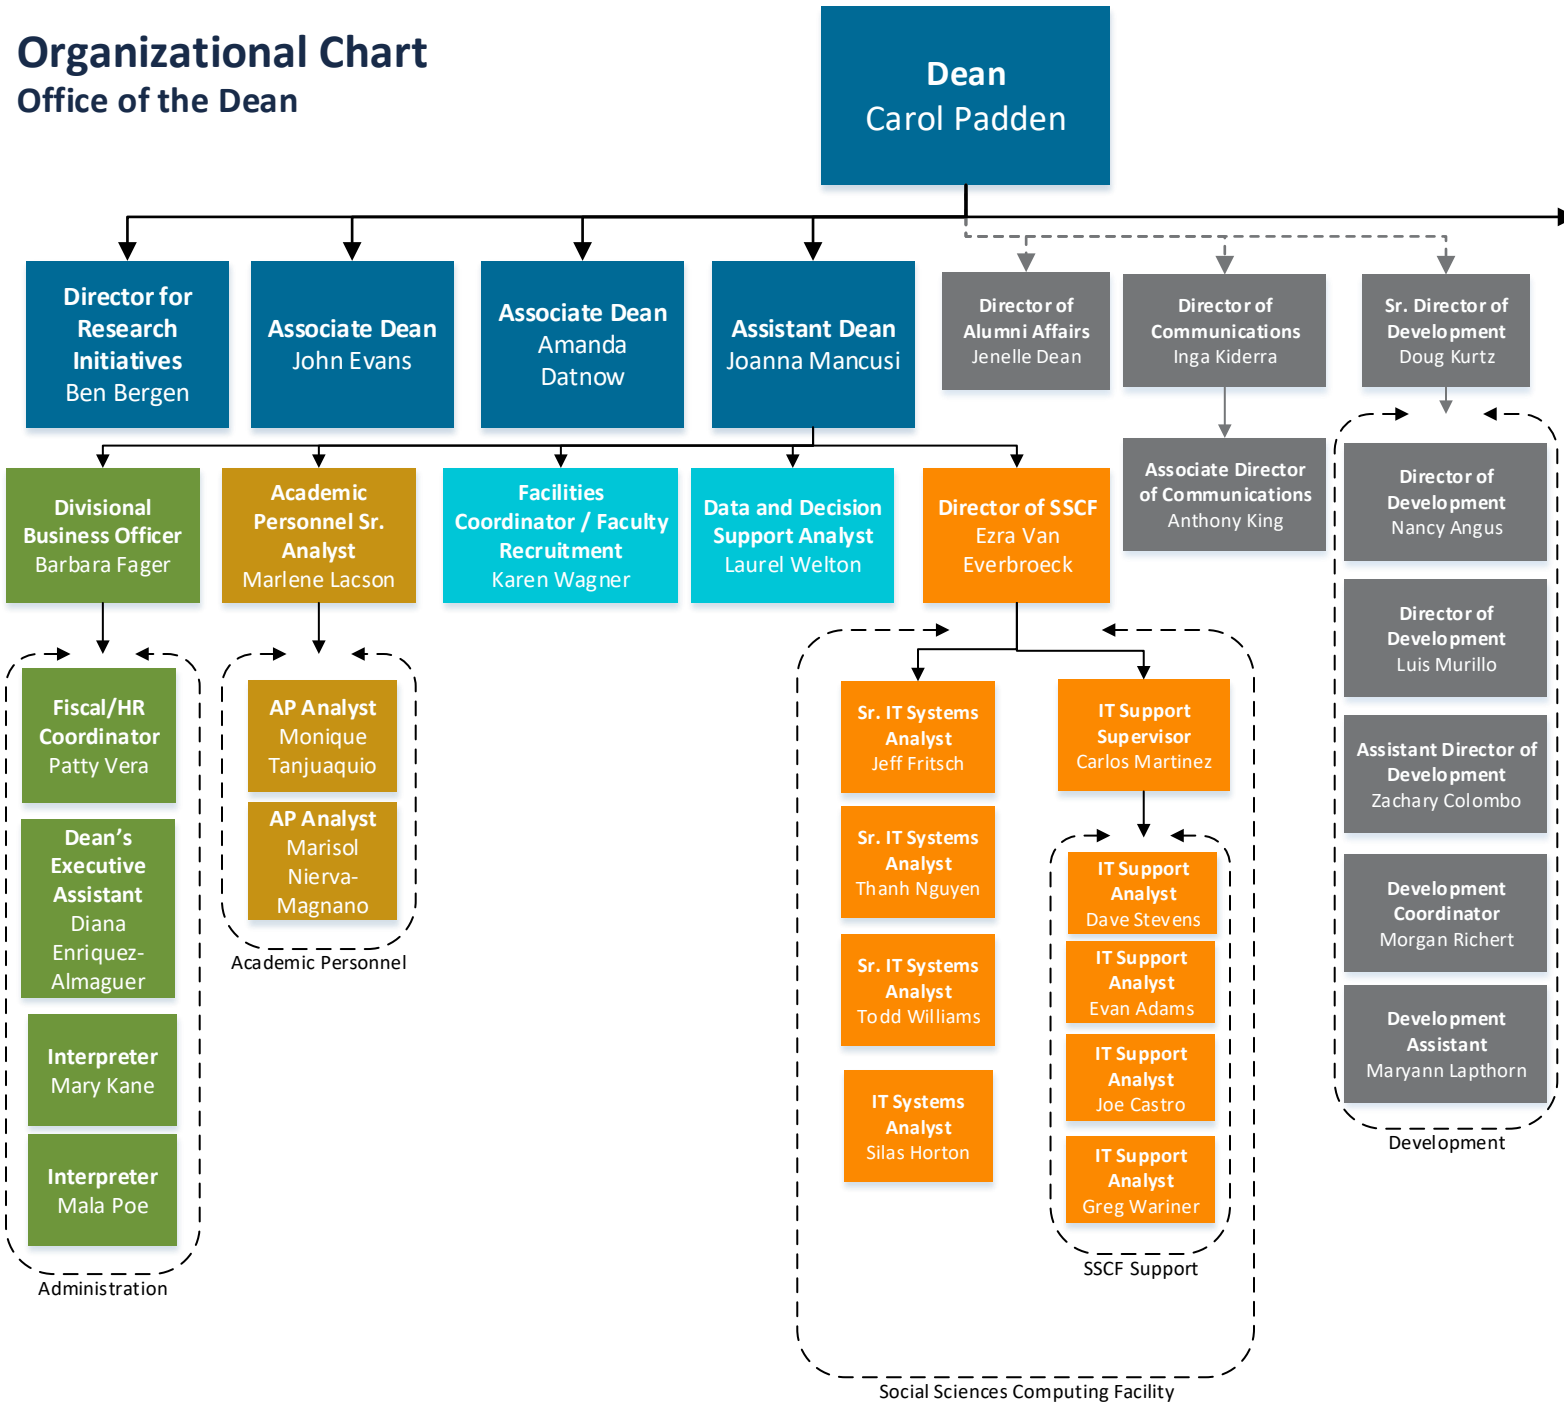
Organizational Chart
Office of the Dean

Dean
Carol Padden

Director for Research Initiatives
Ben Bergen

Associate Dean
John Evans

Associate Dean
Amanda Datnow

Assistant Dean
Joanna Mancusi

Director of Alumni Affairs
Jenelle Dean

Director of Communications
Inga Kiderra

Sr. Director of Development
Doug Kurtz

Associate Director of Communications
Anthony King

Divisional Business Officer
Barbara Fager

Academic Personnel Sr. Analyst
Marlene Lacson

Facilities Coordinator / Faculty Recruitment
Karen Wagner

Data and Decision Support Analyst
Laurel Welton

Director of SSCF
Ezra Van Everbroeck

Fiscal/HR Coordinator
Patty Vera

Dean's Executive Assistant
Diana Enriquez-Almaguer

Interpreter
Mary Kane

Interpreter
Mala Poe

Administration

AP Analyst
Monique Tanjuaquio

AP Analyst
Marisol Nierva-Magnano

Academic Personnel

Sr. IT Systems Analyst
Jeff Fritsch

Sr. IT Systems Analyst
Thanh Nguyen

Sr. IT Systems Analyst
Todd Williams

IT Systems Analyst
Silas Horton

IT Support Supervisor
Carlos Martinez

IT Support Analyst
Dave Stevens

IT Support Analyst
Evan Adams

IT Support Analyst
Joe Castro

IT Support Analyst
Greg Wariner

SSCF Support

Social Sciences Computing Facility

Director of Development
Nancy Angus

Director of Development
Luis Murillo

Assistant Director of Development
Zachary Colombo

Development Coordinator
Morgan Richert

Development Assistant
Maryann Lapthorn

Development